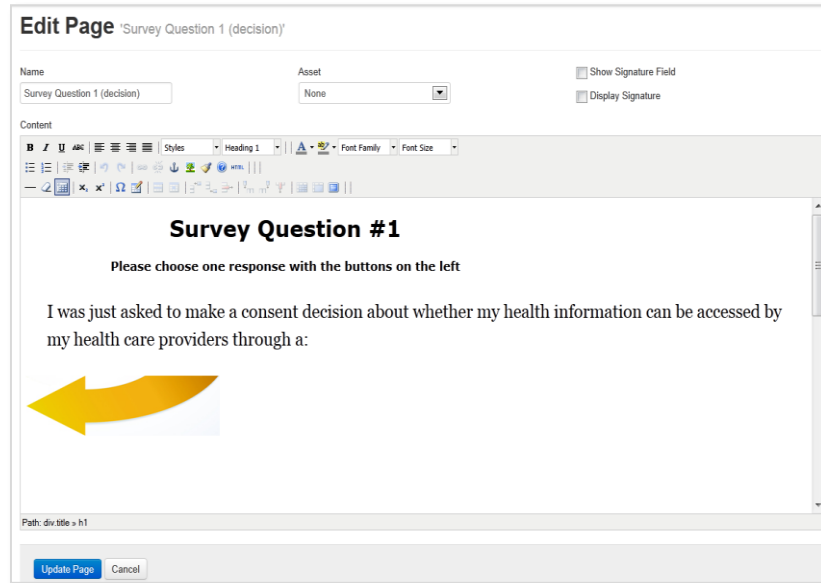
Edit Page 'Survey Question 1 (decision)'

Name
Survey Question 1 (decision)

Asset
None

Show Signature Field
Display Signature

Content

B I U ABC Styles Heading 1 A Font Family Font Size
HTML
x₂ x² Ω

Survey Question #1

Please choose one response with the buttons on the left

I was just asked to make a consent decision about whether my health information can be accessed by my health care providers through a:

Path: div.title » h1

Update Page Cancel